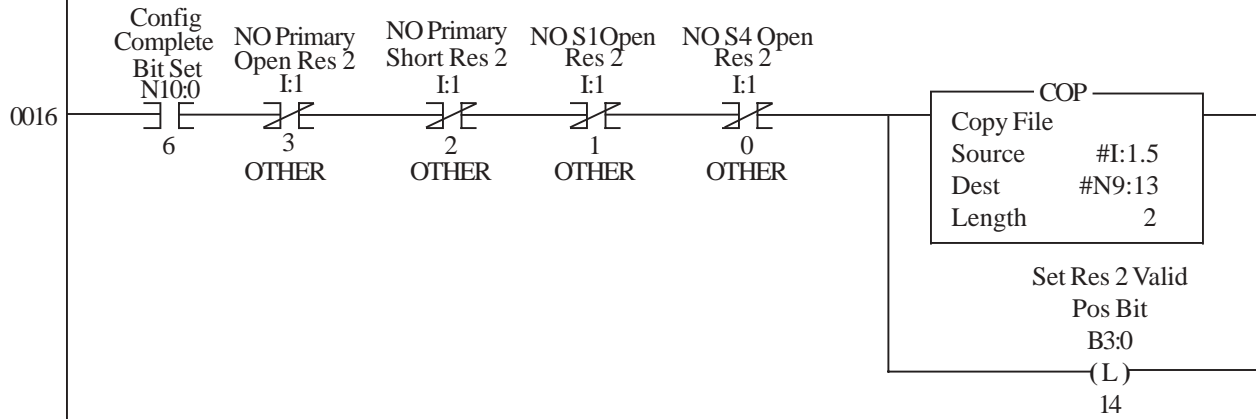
0016

Config Complete Bit Set
N10:0
6

NO Primary Open Res 2
I:1
3
OTHER

NO Primary Short Res 2
I:1
2
OTHER

NO S1Open Res 2
I:1
1
OTHER

NO S4 Open Res 2
I:1
0
OTHER

COP
Copy File
Source #I:1.5
Dest #N9:13
Length 2

Set Res 2 Valid Pos Bit
B3:0
(L)
14